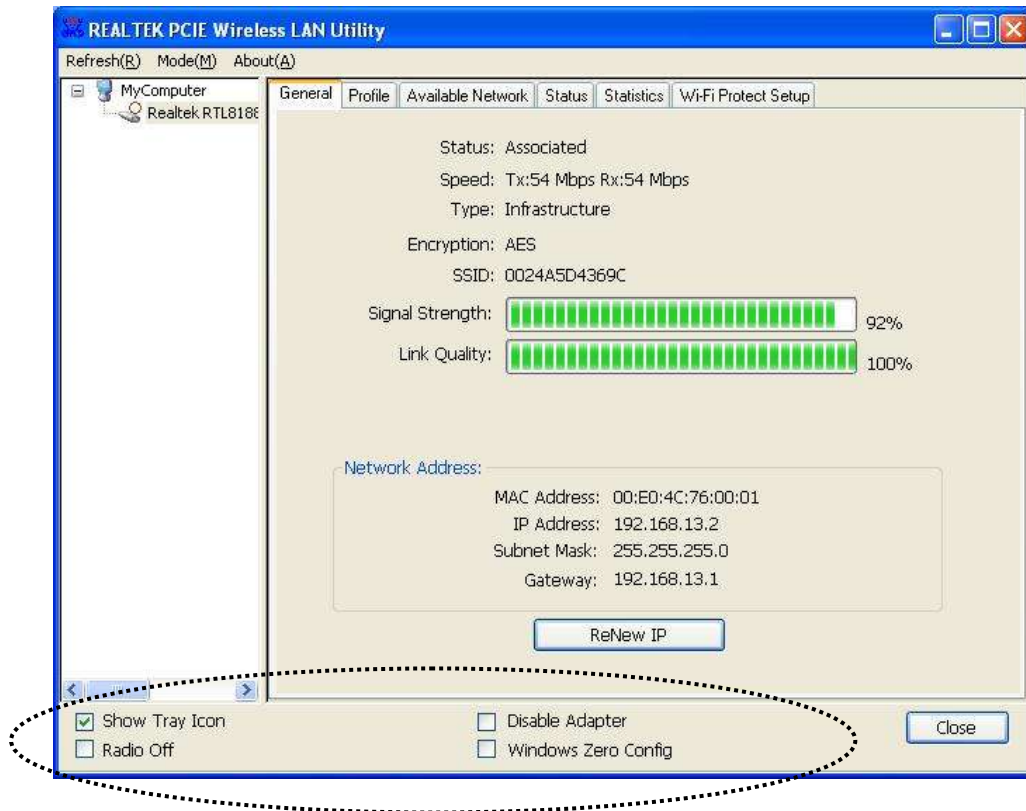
REALTEK PCIE Wireless LAN Utility

Refresh(R) Mode(M) About(A)

MyComputer
Realtek RTL8188

General | Profile | Available Network | Status | Statistics | Wi-Fi Protect Setup

Status: Associated
Speed: Tx:54 Mbps Rx:54 Mbps
Type: Infrastructure
Encryption: AES
SSID: 0024A5D4369C
Signal Strength: 92%
Link Quality: 100%

Network Address:
MAC Address: 00:E0:4C:76:00:01
IP Address: 192.168.13.2
Subnet Mask: 255.255.255.0
Gateway: 192.168.13.1

ReNew IP

Show Tray Icon
Radio Off
Disable Adapter
Windows Zero Config

Close